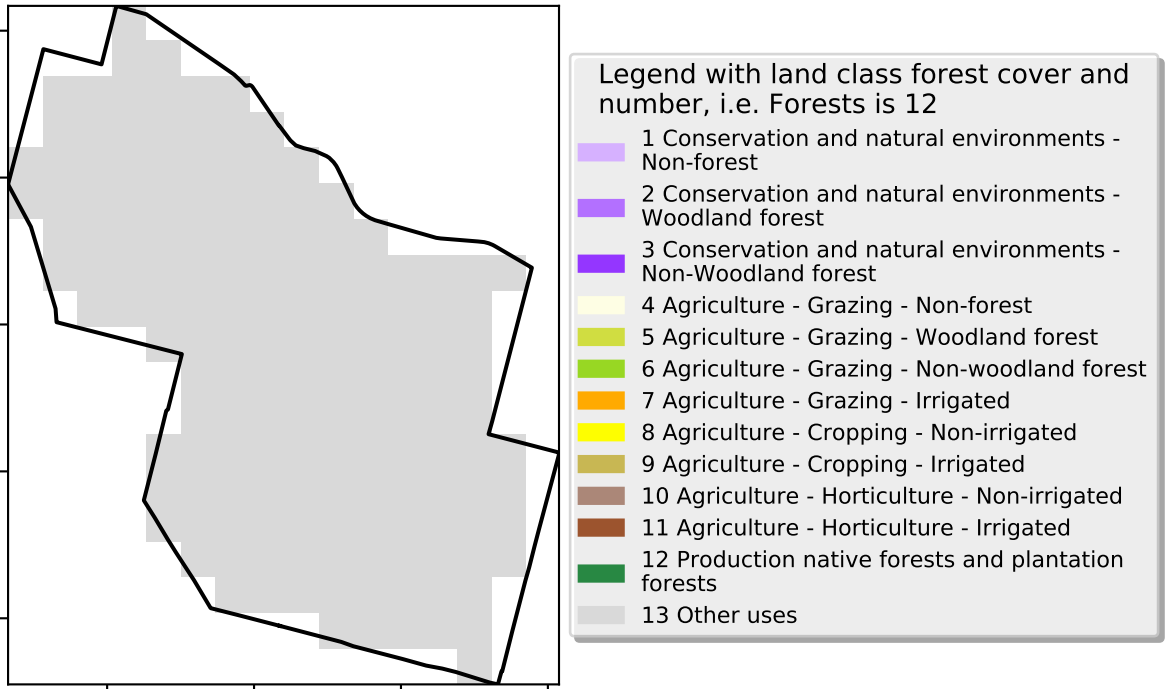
Legend with land class forest cover and number, i.e. Forests is 12

1 Conservation and natural environments - Non-forest

2 Conservation and natural environments - Woodland forest

3 Conservation and natural environments - Non-Woodland forest

4 Agriculture - Grazing - Non-forest

5 Agriculture - Grazing - Woodland forest

6 Agriculture - Grazing - Non-woodland forest

7 Agriculture - Grazing - Irrigated

8 Agriculture - Cropping - Non-irrigated

9 Agriculture - Cropping - Irrigated

10 Agriculture - Horticulture - Non-irrigated

11 Agriculture - Horticulture - Irrigated

12 Production native forests and plantation forests

13 Other uses